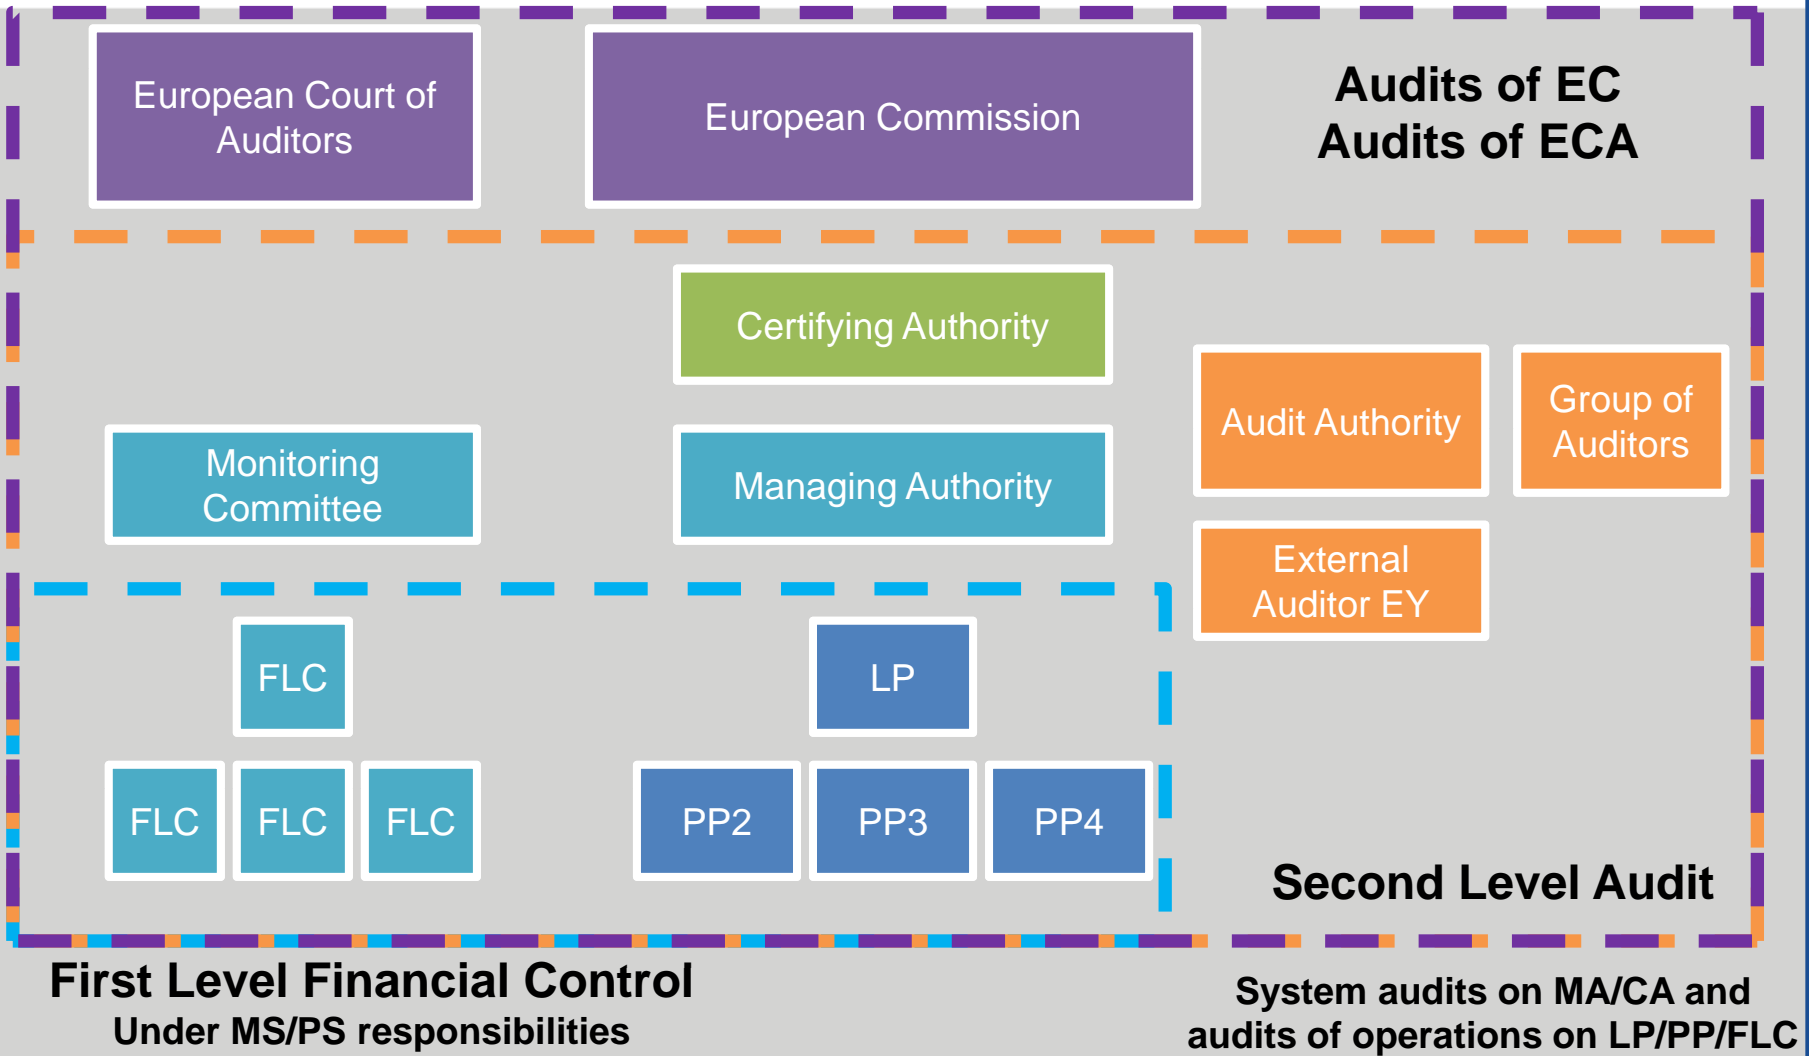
European Court of Auditors

European Commission

Audits of EC
Audits of ECA

Certifying Authority

Audit Authority

Group of Auditors

Monitoring Committee

Managing Authority

External Auditor EY

FLC

LP

FLC

FLC

FLC

PP2

PP3

PP4

Second Level Audit

First Level Financial Control
Under MS/PS responsibilities

System audits on MA/CA and audits of operations on LP/PP/FLC